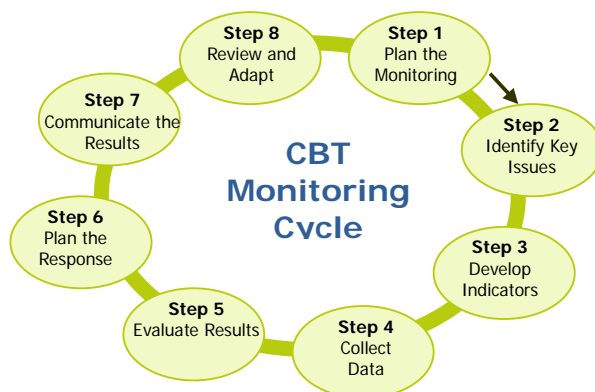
CBT Monitoring Cycle

Step 1
Plan the Monitoring

Step 2
Identify Key Issues

Step 3
Develop Indicators

Step 4
Collect Data

Step 5
Evaluate Results

Step 6
Plan the Response

Step 7
Communicate the Results

Step 8
Review and Adapt